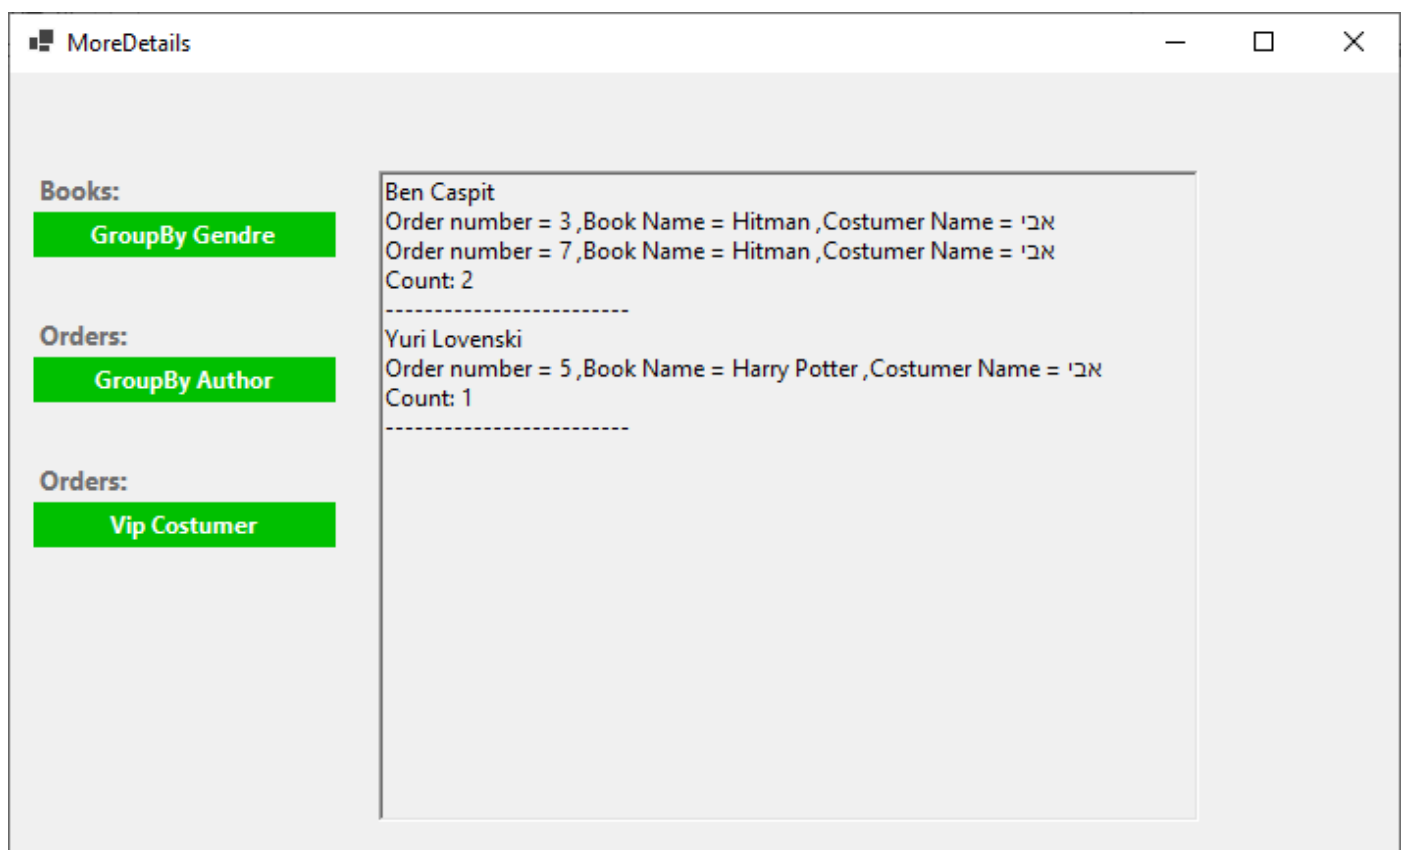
MoreDetails

Books:
GroupBy Gendre

Orders:
GroupBy Author

Orders:
Vip Costumer

Ben Caspit
Order number = 3 ,Book Name = Hitman ,Costumer Name = אבי
Order number = 7 ,Book Name = Hitman ,Costumer Name = אבי
Count: 2
-------------------------
Yuri Lovenski
Order number = 5 ,Book Name = Harry Potter ,Costumer Name = אבי
Count: 1
-------------------------